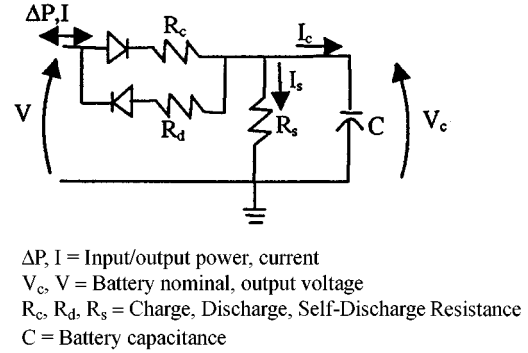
$\Delta P, I$

$R_c$

$I_c$

$I_s$

$V$

$R_d$

$R_s$

$C$

$V_c$

$\Delta P$, I = Input/output power, current

$V_c$, V = Battery nominal, output voltage

$R_c$, $R_d$, $R_s$ = Charge, Discharge, Self-Discharge Resistance

C = Battery capacitance